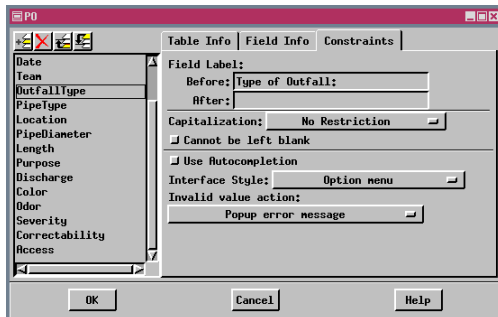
PO

Date
Team
OutfallType
PipeType
Location
PipeDiameter
Length
Purpose
Discharge
Color
Odor
Severity
Correctability
Access

Table Info | Field Info | Constraints

Field Label:
Before: Type of Outfall:
After:

Capitalization: No Restriction
Cannot be left blank

Use Autocompletion
Interface Style: Option menu
Invalid value action:
Popup error message

OK Cancel Help